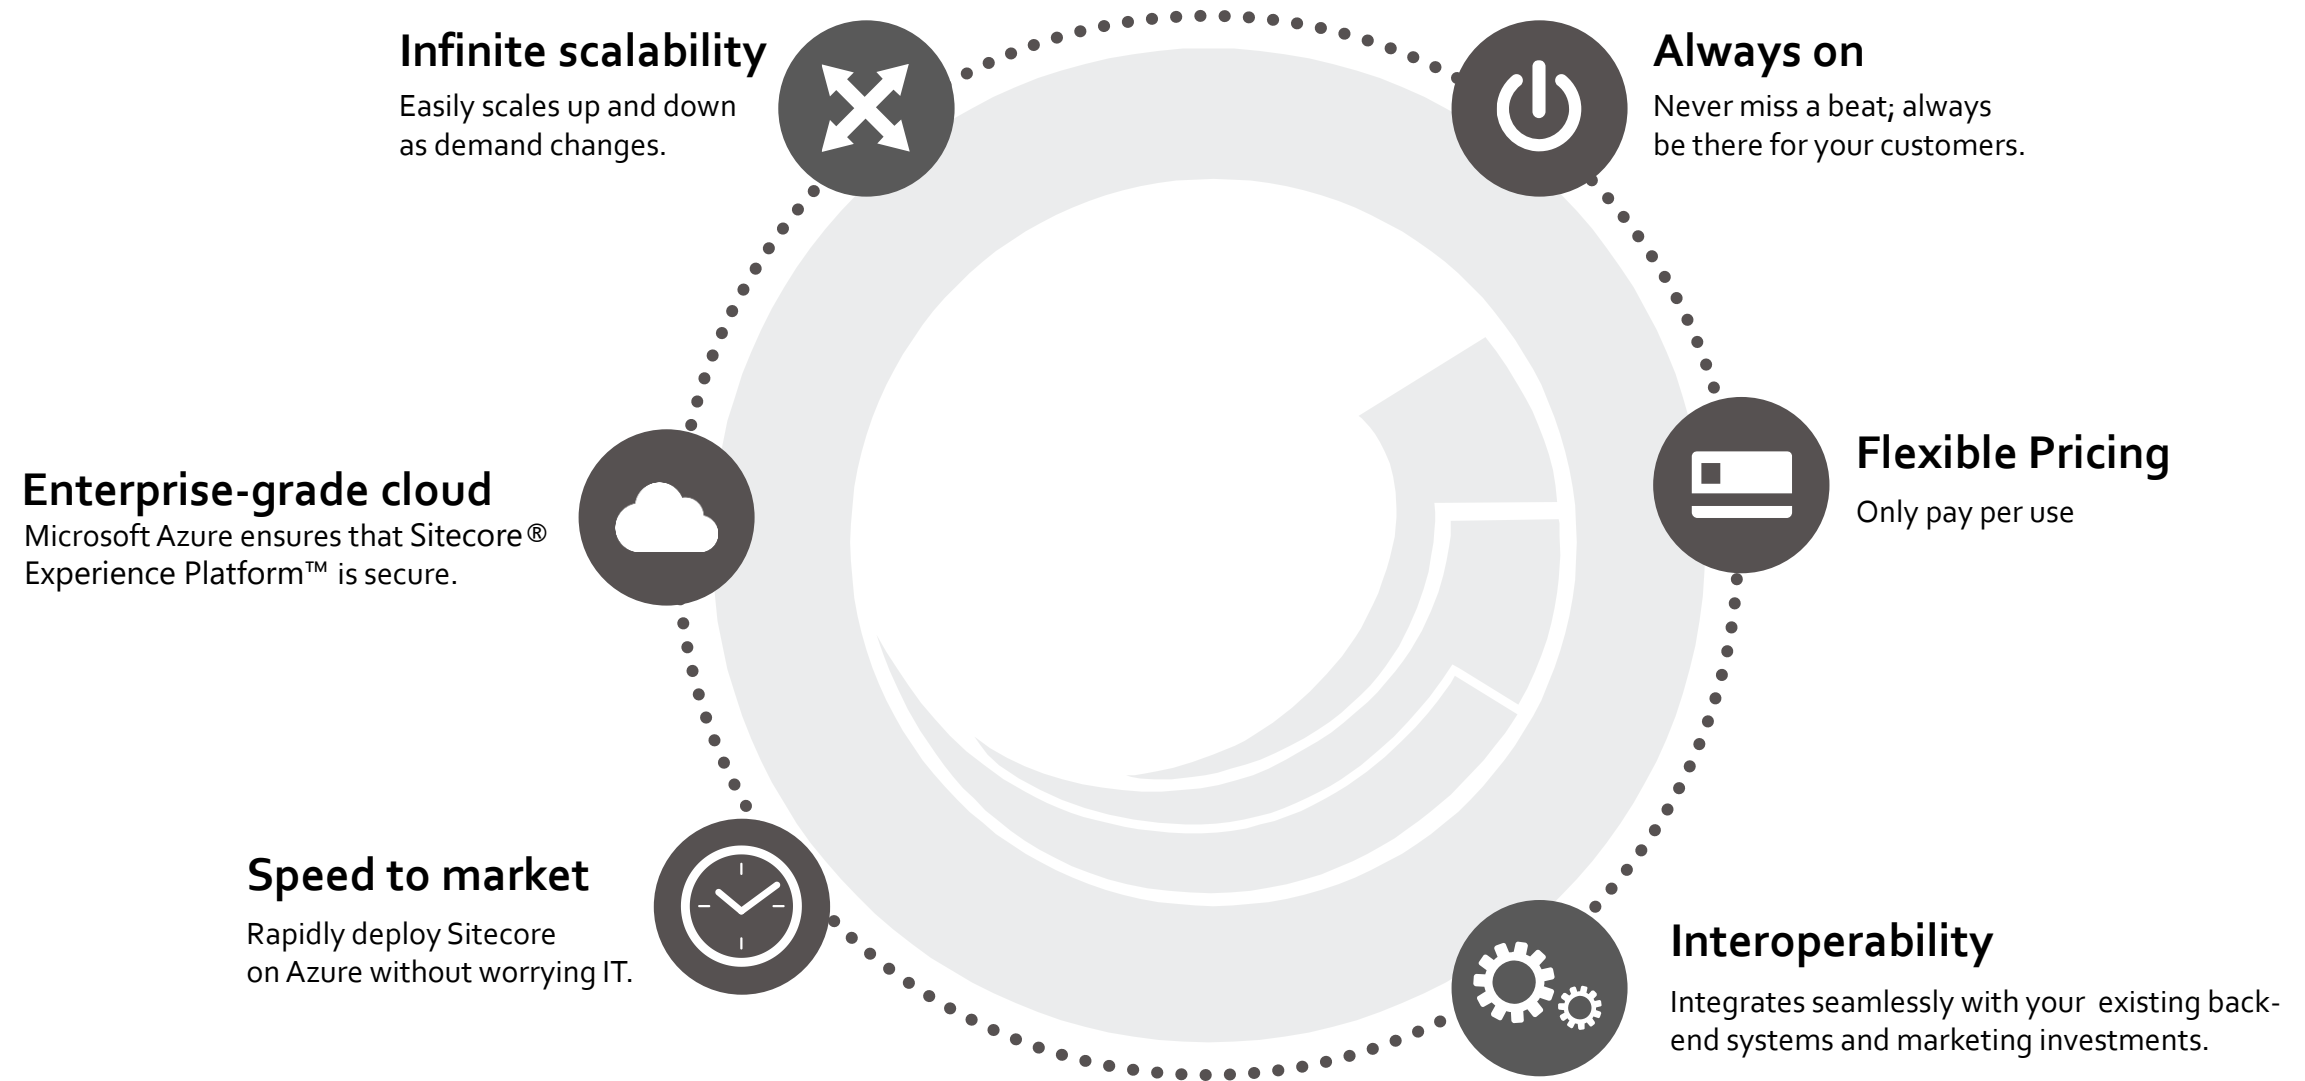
Infinite scalability

Easily scales up and down as demand changes.

Always on

Never miss a beat; always be there for your customers.

Enterprise-grade cloud

Microsoft Azure ensures that Sitecore® Experience Platform™ is secure.

Flexible Pricing

Only pay per use

Speed to market

Rapidly deploy Sitecore on Azure without worrying IT.

Interoperability

Integrates seamlessly with your existing backend systems and marketing investments.